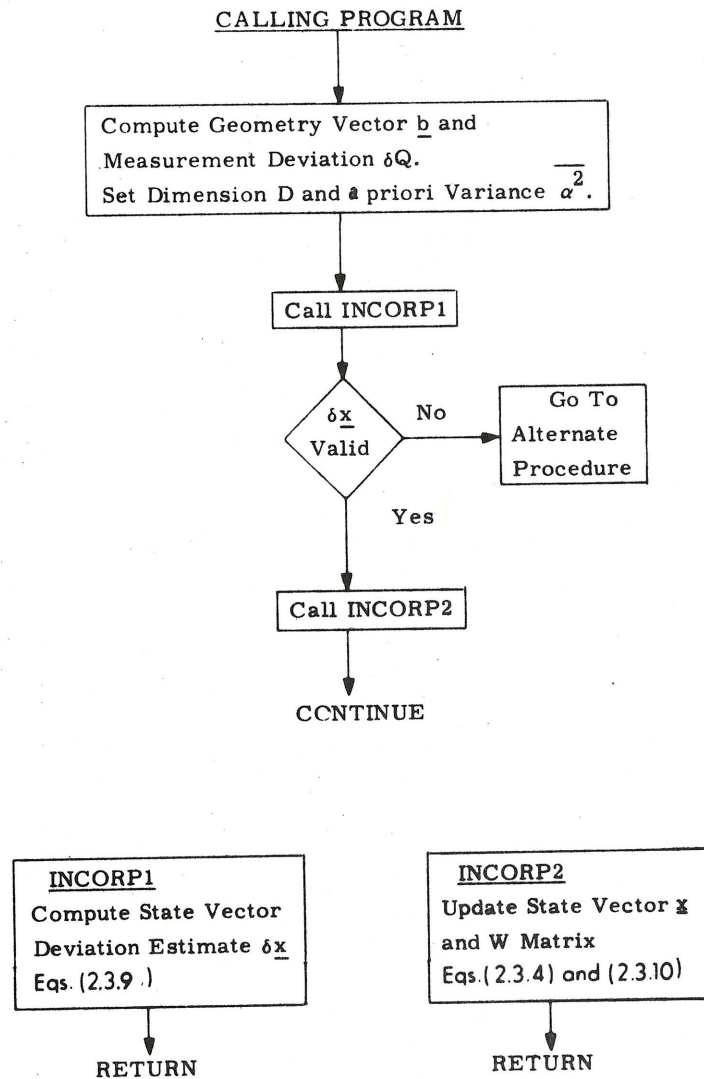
CALLING PROGRAM

Compute Geometry Vector $\underline{b}$ and Measurement Deviation $\delta Q$. Set Dimension D and a priori Variance $\overline{\alpha^2}$.

Call INCORP1

$\delta \underline{x}$ Valid

No

Go To Alternate Procedure

Yes

Call INCORP2

CCNTINUE

INCORP1
Compute State Vector Deviation Estimate $\delta \underline{x}$
Eqs. (2.3.9)

RETURN

INCORP2
Update State Vector $\underline{x}$ and W Matrix
Eqs. (2.3.4) and (2.3.10)

RETURN